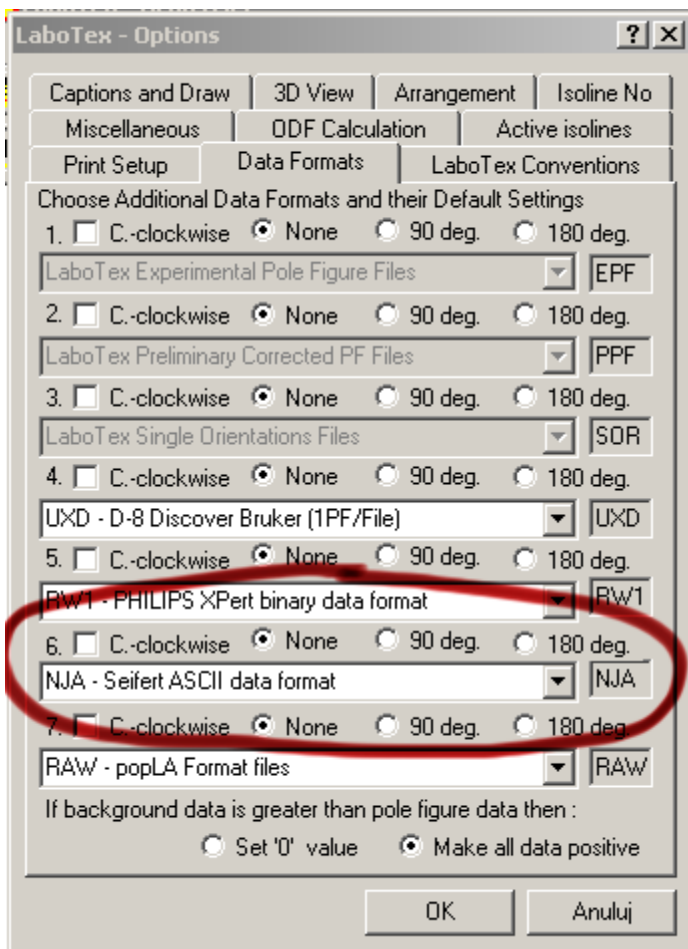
LaboTex - Options

?

X

Captions and Draw | 3D View | Arrangement | Isoline No

Miscellaneous | ODF Calculation | Active isolines

Print Setup | Data Formats | LaboTex Conventions

Choose Additional Data Formats and their Default Settings

1. C.-clockwise None 90 deg. 180 deg.

LaboTex Experimental Pole Figure Files EPF

2. C.-clockwise None 90 deg. 180 deg.

LaboTex Preliminary Corrected PF Files PPF

3. C.-clockwise None 90 deg. 180 deg.

LaboTex Single Orientations Files SOR

4. C.-clockwise None 90 deg. 180 deg.

UXD - D-8 Discover Bruker (1PF/File) UXD

5. C.-clockwise None 90 deg. 180 deg.

RW1 - PHILIPS XPert binary data format RW1

6. C.-clockwise None 90 deg. 180 deg.

NJA - Seifert ASCII data format NJA

7. C.-clockwise None 90 deg. 180 deg.

RAW - popLA Format files RAW

If background data is greater than pole figure data then :

Set '0' value Make all data positive

OK

Anuluj